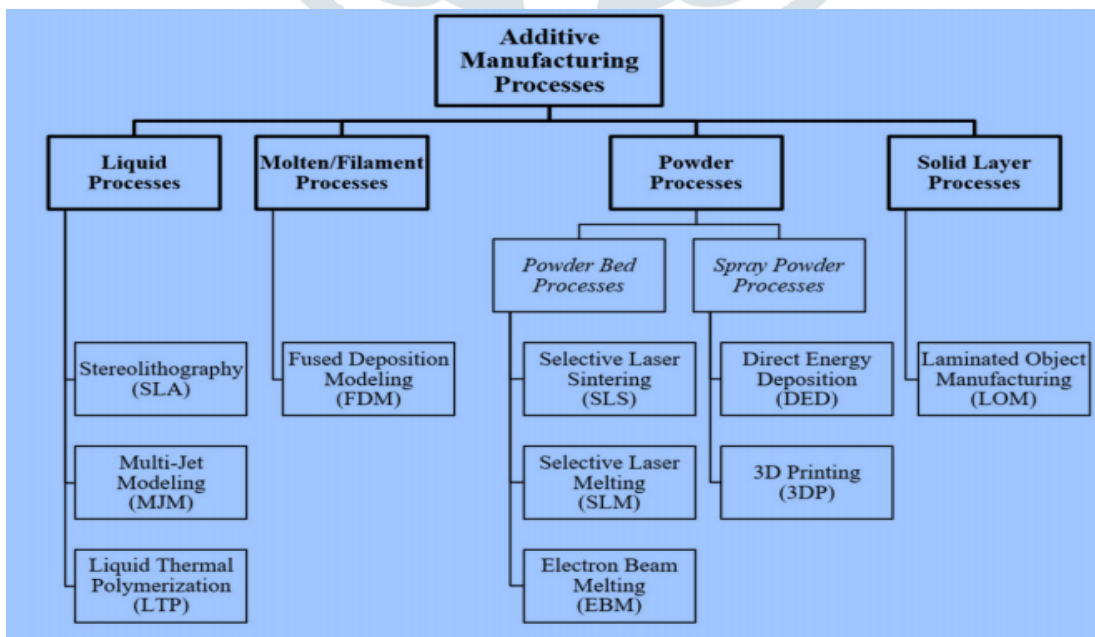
Additive Manufacturing Processes

Liquid Processes

Molten/Filament Processes

Powder Processes

Solid Layer Processes

Powder Bed Processes

Spray Powder Processes

Stereolithography (SLA)

Multi-Jet Modeling (MJM)

Liquid Thermal Polymerization (LTP)

Fused Deposition Modeling (FDM)

Selective Laser Sintering (SLS)

Selective Laser Melting (SLM)

Electron Beam Melting (EBM)

Direct Energy Deposition (DED)

3D Printing (3DP)

Laminated Object Manufacturing (LOM)